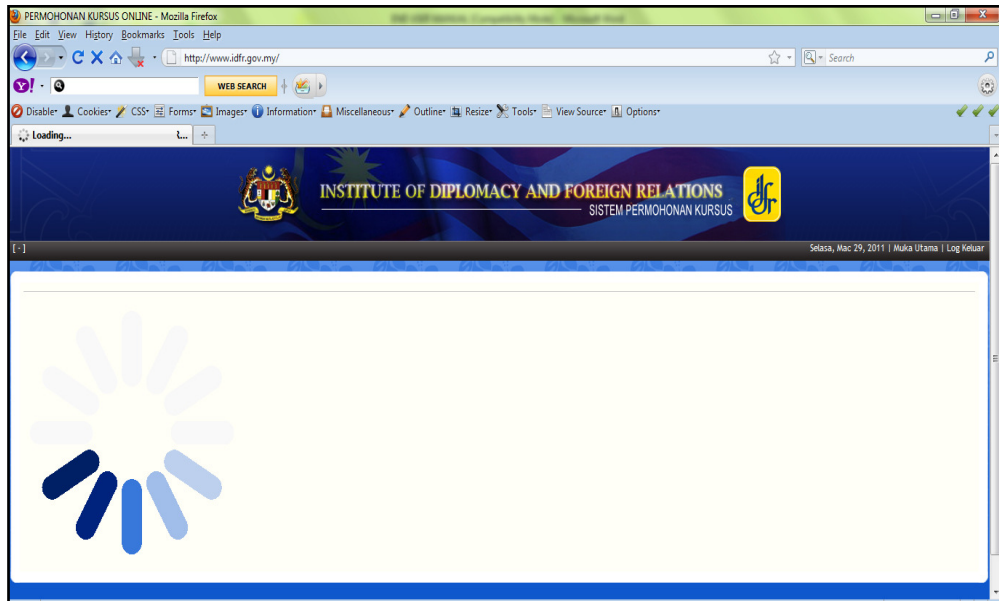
PERMOHONAN KURSUS ONLINE - Mozilla Firefox

File Edit View History Bookmarks Tools Help

http://www.idfr.gov.my/

Search

WEB SEARCH

Disable Cookies CSS Forms Images Information Miscellaneous Outline Resize Tools View Source Options

Loading...

INSTITUTE OF DIPLOMACY AND FOREIGN RELATIONS
SISTEM PERMOHONAN KURSUS

idfr

[-]

Selasa, Mac 29, 2011 | Muka Utama | Log Keluar